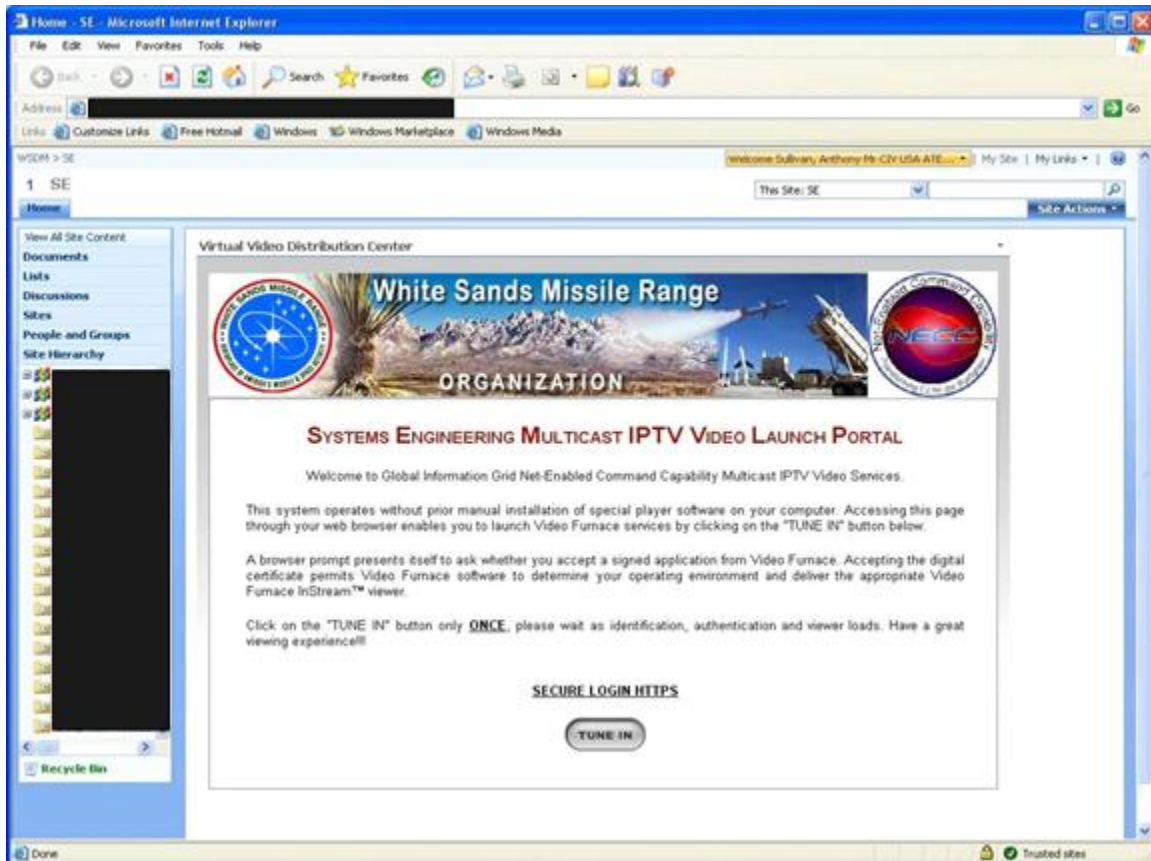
Home - SE - Microsoft Internet Explorer

File Edit View Favorites Tools Help

Back Search Favorites

Address

Go

Links Customize Links Free Hotmail Windows Windows Marketplace Windows Media

WSDM > SE

Welcome Sullivan, Anthony Mr CIV USA ATE... | My Site | My Links

1 SE

Home

This Site: SE

Site Actions

View All Site Content
Documents
Lists
Discussions
Sites
People and Groups
Site Hierarchy

Recycle Bin

Virtual Video Distribution Center

White Sands Missile Range

ORGANIZATION

WHITE SANDS MISSILE RANGE

Net-Enabled Command Capability

NECC

SYSTEMS ENGINEERING MULTICAST IPTV VIDEO LAUNCH PORTAL

Welcome to Global Information Grid Net-Enabled Command Capability Multicast IPTV Video Services.

This system operates without prior manual installation of special player software on your computer. Accessing this page through your web browser enables you to launch Video Furnace services by clicking on the "TUNE IN" button below.

A browser prompt presents itself to ask whether you accept a signed application from Video Furnace. Accepting the digital certificate permits Video Furnace software to determine your operating environment and deliver the appropriate Video Furnace InStream™ viewer.

Click on the "TUNE IN" button only ONCE, please wait as identification, authentication and viewer loads. Have a great viewing experience!!!

SECURE LOGIN HTTPS

TUNE IN

Done

Trusted sites